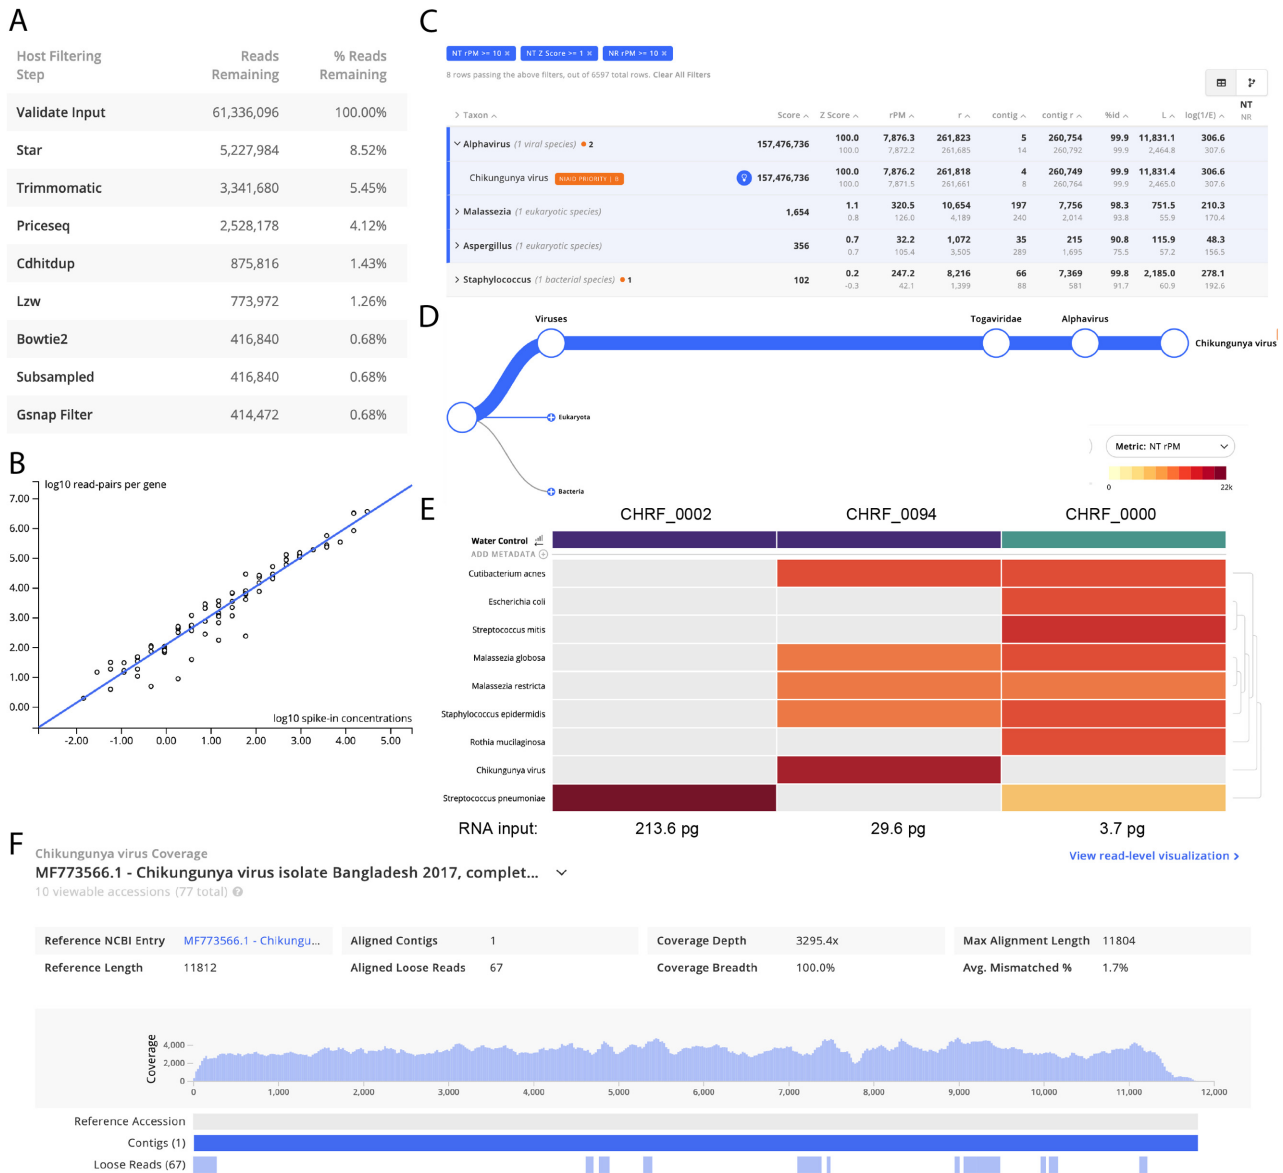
A

| Host Filtering Step | Reads Remaining | % Reads Remaining |
|---|---|---|
| Validate Input | 61,336,096 | 100.00% |
| Star | 5,227,984 | 8.52% |
| Trimmomatic | 3,341,680 | 5.45% |
| Priceseq | 2,528,178 | 4.12% |
| Cdhitdup | 875,816 | 1.43% |
| Lzw | 773,972 | 1.26% |
| Bowtie2 | 416,840 | 0.68% |
| Subsampled | 416,840 | 0.68% |
| Gsnap Filter | 414,472 | 0.68% |

B

log10 read-pairs per gene

7.00 6.00 5.00 4.00 3.00 2.00 1.00 0.00

-2.00 -1.00 0.00 1.00 2.00 3.00 4.00 5.00

log10 spike-in concentrations

C

NT rPM >= 10 × NT Z Score >= 1 × NR rPM >= 10 ×

8 rows passing the above filters, out of 6597 total rows. Clear All Filters

NT NR

| Taxon | Score | Z Score | rPM | r | contig | contig r | %id | L | log(1/E) |
|---|---|---|---|---|---|---|---|---|---|
| Alphavirus (1 viral species) 2 | 157,476,736 | 100.0 100.0 | 7,876.3 7,872.2 | 261,823 261,685 | 5 14 | 260,754 260,792 | 99.9 99.9 | 11,831.1 2,464.8 | 306.6 307.6 |
| Chikungunya virus NIAID PRIORITY | 157,476,736 | 100.0 100.0 | 7,876.2 7,871.5 | 261,818 261,661 | 4 8 | 260,749 260,764 | 99.9 99.9 | 11,831.4 2,465.0 | 306.6 307.6 |
| Malassezia (1 eukaryotic species) | 1,654 | 1.1 0.8 | 320.5 126.0 | 10,654 4,189 | 197 240 | 7,756 2,014 | 98.3 93.8 | 751.5 55.9 | 210.3 170.4 |
| Aspergillus (1 eukaryotic species) | 356 | 0.7 0.7 | 32.2 105.4 | 1,072 3,505 | 35 289 | 215 1,695 | 90.8 75.5 | 115.9 57.2 | 48.3 156.5 |
| Staphylococcus (1 bacterial species) 1 | 102 | 0.2 -0.3 | 247.2 42.1 | 8,216 1,399 | 66 88 | 7,369 581 | 99.8 91.7 | 2,185.0 60.9 | 278.1 192.6 |

D

Viruses Togaviridae Alphavirus Chikungunya virus

Eukaryota

Bacteria

Metric: NT rPM

0 22k

E

CHRF_0002 CHRF_0094 CHRF_0000

Water Control
ADD METADATA

Cutibacterium acnes
Escherichia coli
Streptococcus mitis
Malassezia globosa
Malassezia restricta
Staphylococcus epidermidis
Rothia mucilaginosa
Chikungunya virus
Streptococcus pneumoniae

RNA input: 213.6 pg 29.6 pg 3.7 pg

F

Chikungunya virus Coverage
MF773566.1 - Chikungunya virus isolate Bangladesh 2017, complet...
10 viewable accessions (77 total)

View read-level visualization ›

| Reference NCBI Entry | MF773566.1 - Chikungu... | Aligned Contigs | 1 | Coverage Depth | 3295.4x | Max Alignment Length | 11804 |
|---|---|---|---|---|---|---|---|
| Reference Length | 11812 | Aligned Loose Reads | 67 | Coverage Breadth | 100.0% | Avg. Mismatched % | 1.7% |

Coverage 4,000 2,000 0

0 1,000 2,000 3,000 4,000 5,000 6,000 7,000 8,000 9,000 10,000 11,000 12,000

Reference Accession
Contigs (1)
Loose Reads (67)